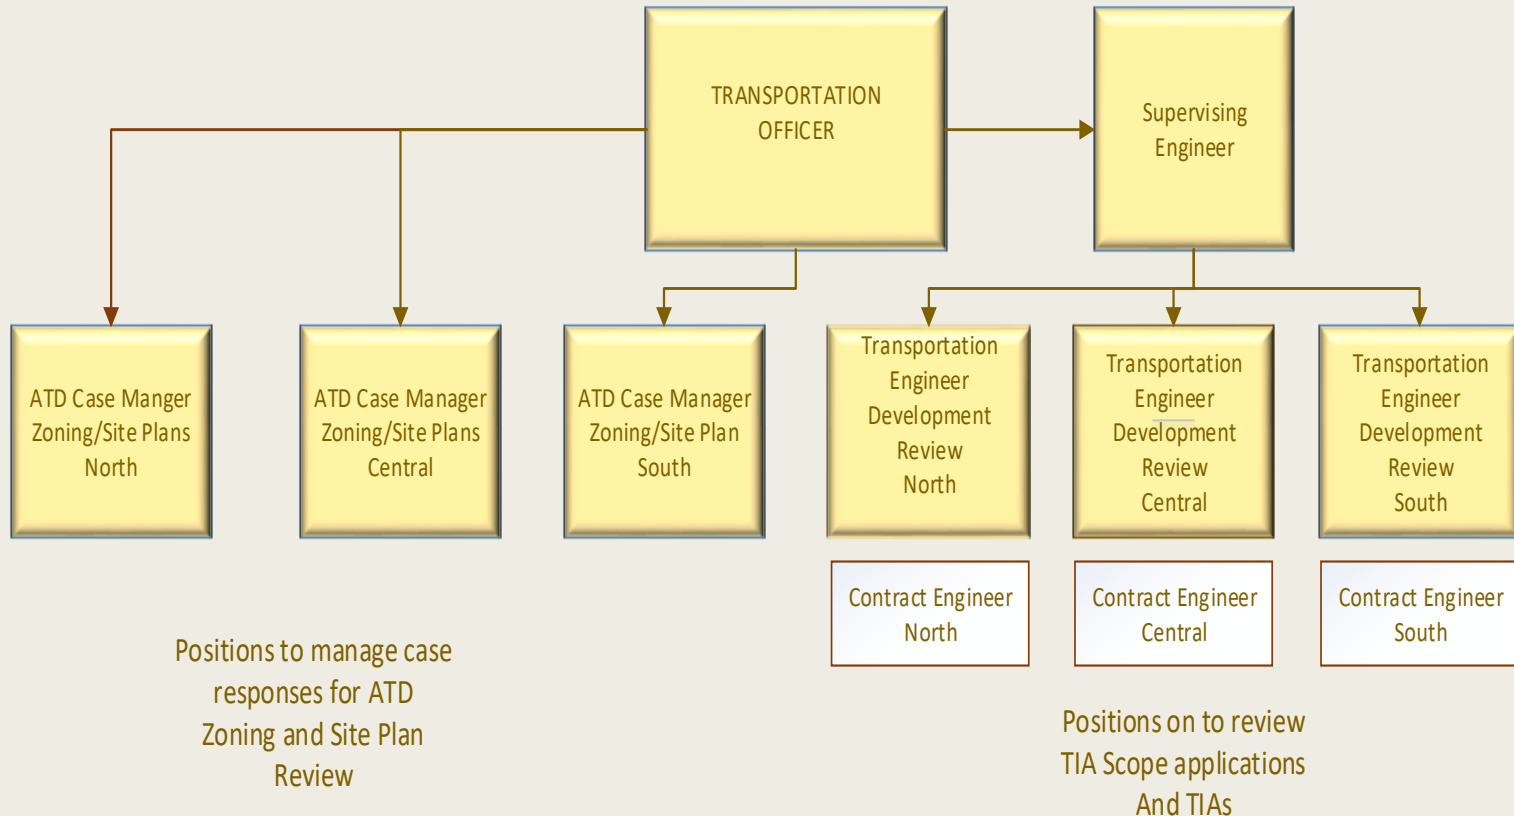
TRANSPORTATION OFFICER

Supervising Engineer

ATD Case Manger Zoning/Site Plans North

ATD Case Manager Zoning/Site Plans Central

ATD Case Manager Zoning/Site Plan South

Transportation Engineer Development Review North

Transportation Engineer Development Review Central

Transportation Engineer Development Review South

Contract Engineer North

Contract Engineer Central

Contract Engineer South

Positions to manage case responses for ATD Zoning and Site Plan Review

Positions on to review TIA Scope applications And TIAs